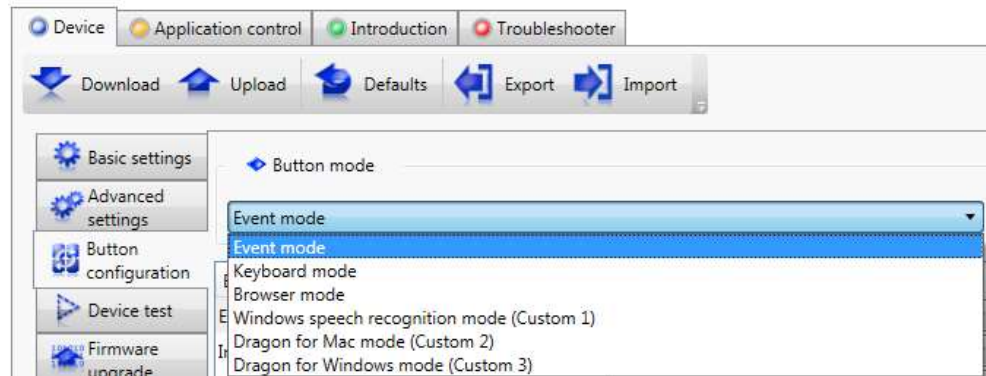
Device | Application control | Introduction | Troubleshooter

Download | Upload | Defaults | Export | Import

Basic settings
Advanced settings
Button configuration
Device test
Firmware upgrade

Button mode

Event mode

Event mode
Keyboard mode
Browser mode
Windows speech recognition mode (Custom 1)
Dragon for Mac mode (Custom 2)
Dragon for Windows mode (Custom 3)